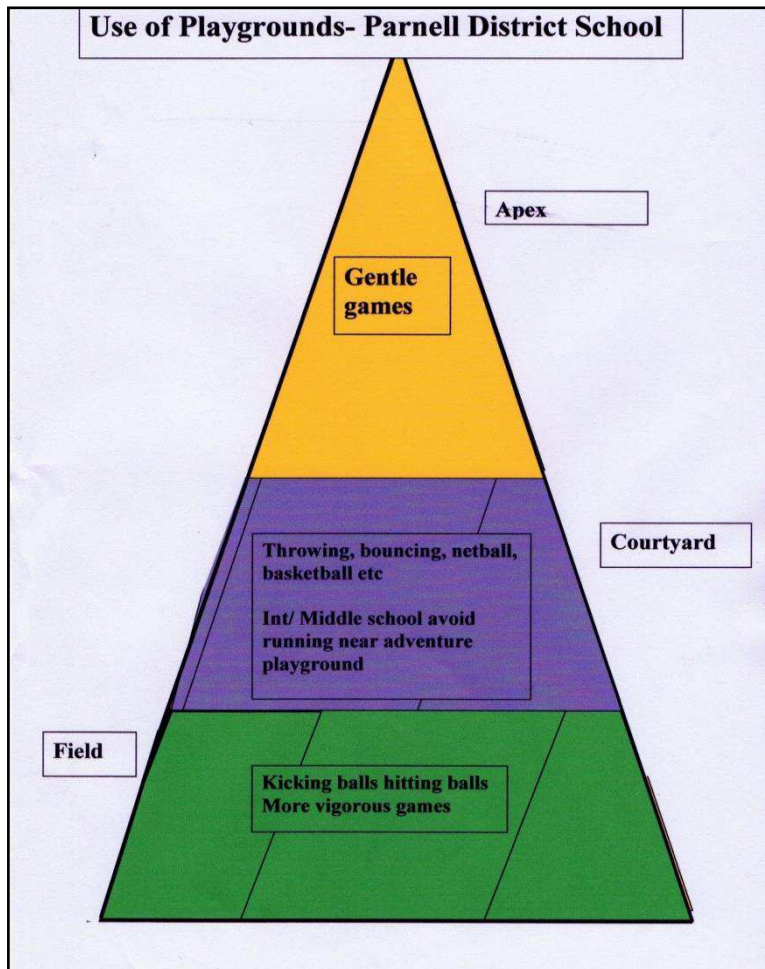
Use of Playgrounds- Parnell District School

Apex

Gentle games

Courtyard

Throwing, bouncing, netball, basketball etc

Int/ Middle school avoid running near adventure playground

Field

Kicking balls hitting balls
More vigorous games